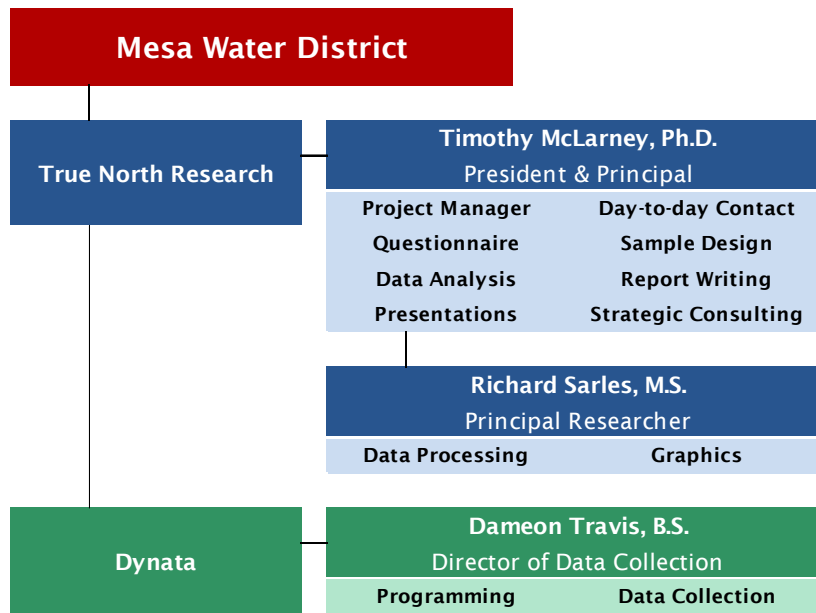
Mesa Water District

True North Research

Timothy McLarney, Ph.D.
President & Principal

| | |
|---|---|
| Project Manager | Day-to-day Contact |
| Questionnaire | Sample Design |
| Data Analysis | Report Writing |
| Presentations | Strategic Consulting |

Richard Sarles, M.S.
Principal Researcher

| | |
|---|---|
| Data Processing | Graphics |

Dynata

Dameon Travis, B.S.
Director of Data Collection

| | |
|---|---|
| Programming | Data Collection |